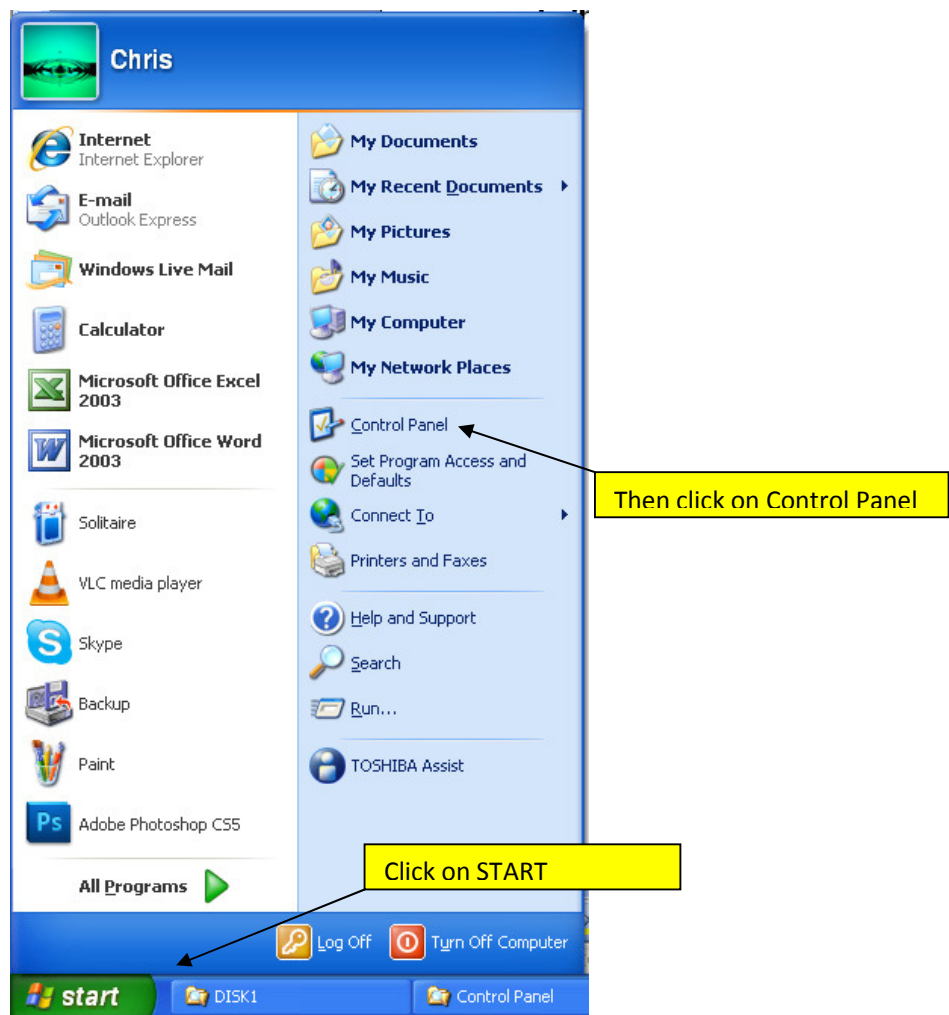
Chris

Internet
Internet Explorer

E-mail
Outlook Express

Windows Live Mail

Calculator

Microsoft Office Excel 2003

Microsoft Office Word 2003

Solitaire

VLC media player

Skype

Backup

Paint

Adobe Photoshop CS5

All Programs

My Documents

My Recent Documents

My Pictures

My Music

My Computer

My Network Places

Control Panel

Set Program Access and Defaults

Connect To

Printers and Faxes

Help and Support

Search

Run...

TOSHIBA Assist

Then click on Control Panel

Click on START

Log Off

Turn Off Computer

start

DISK1

Control Panel